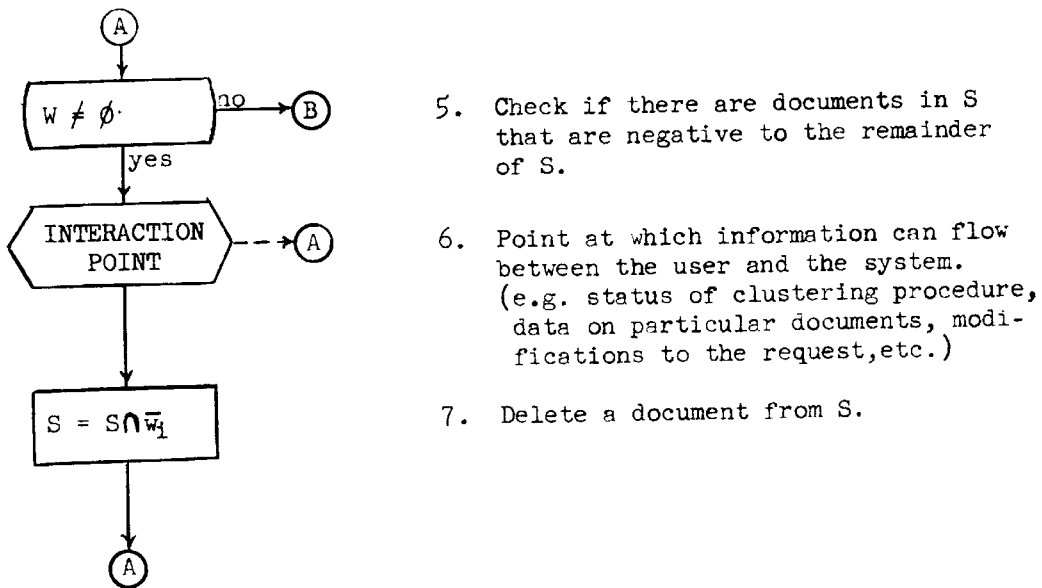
A

$W \neq \emptyset$

no

B

yes

INTERACTION POINT

A

$S = S \cap \bar{w}_1$

A

5. Check if there are documents in S that are negative to the remainder of S.

6. Point at which information can flow between the user and the system. (e.g. status of clustering procedure, data on particular documents, modifications to the request,etc.)

7. Delete a document from S.